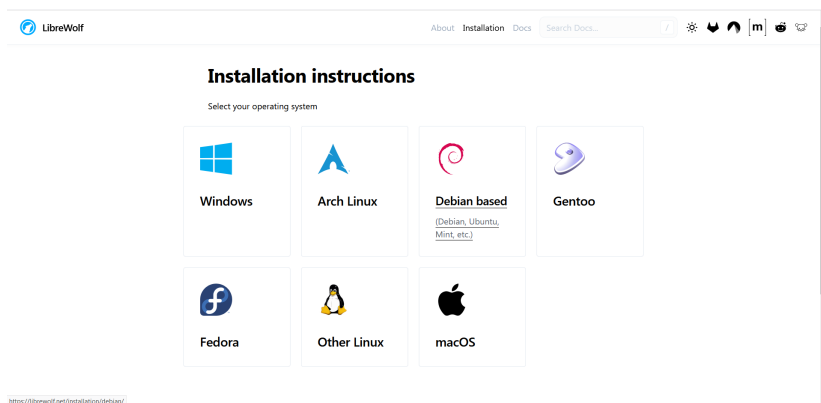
LibreWolf

About Installation Docs Search Docs... /

m

Installation instructions

Select your operating system

Windows

Arch Linux

Debian based

(Debian, Ubuntu, Mint, etc.)

Gentoo

Fedora

Other Linux

macOS

https://librewolf.net/installation/debian/